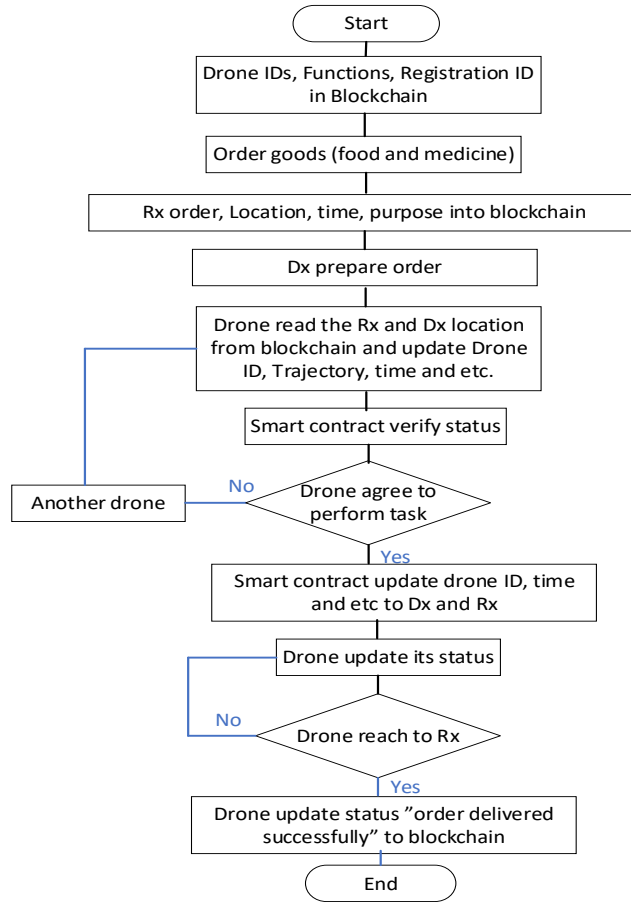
Start

Drone IDs, Functions, Registration ID in Blockchain

Order goods (food and medicine)

Rx order, Location, time, purpose into blockchain

Dx prepare order

Drone read the Rx and Dx location from blockchain and update Drone ID, Trajectory, time and etc.

Smart contract verify status

Another drone

No

Drone agree to perform task

Yes

Smart contract update drone ID, time and etc to Dx and Rx

Drone update its status

No

Drone reach to Rx

Yes

Drone update status "order delivered successfully" to blockchain

End